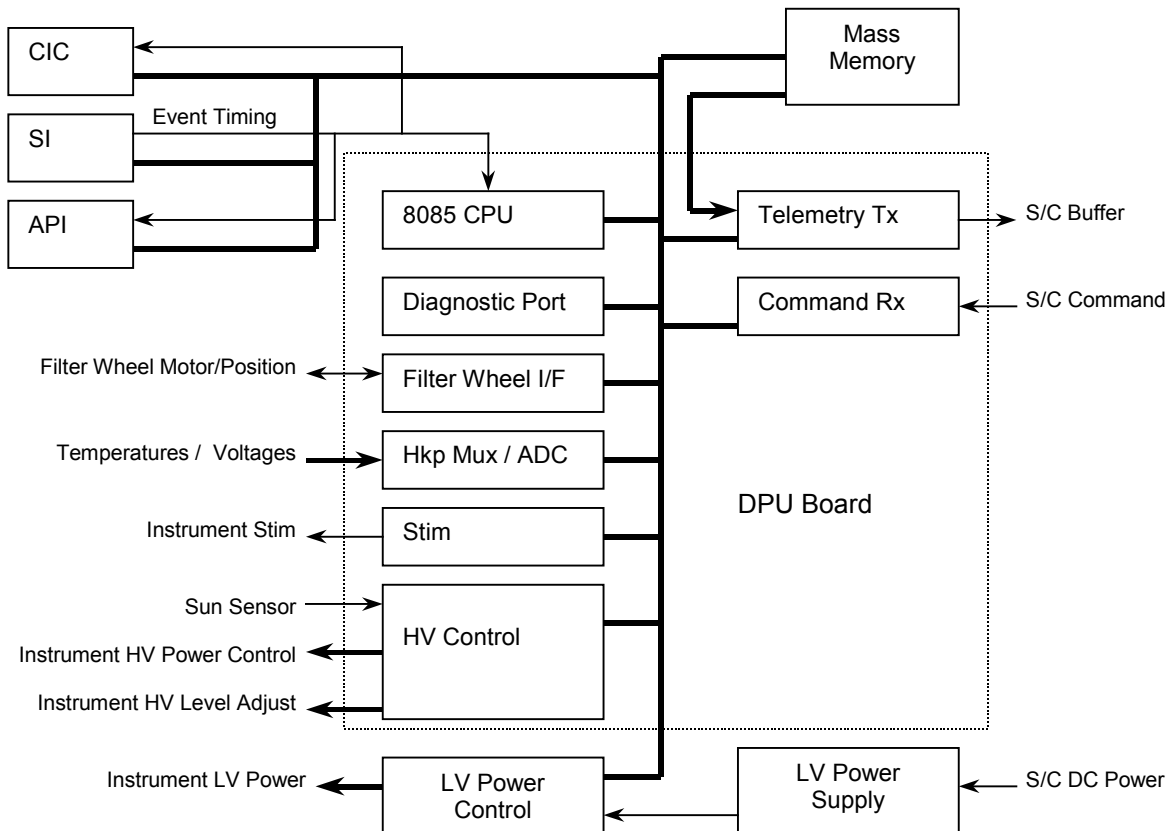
CIC

SI

Event Timing

API

Mass Memory

8085 CPU

Telemetry Tx

S/C Buffer

Diagnostic Port

Command Rx

S/C Command

Filter Wheel Motor/Position

Filter Wheel I/F

Temperatures / Voltages

Hkp Mux / ADC

DPU Board

Instrument Stim

Stim

Sun Sensor

HV Control

Instrument HV Power Control

Instrument HV Level Adjust

Instrument LV Power

LV Power Control

LV Power Supply

S/C DC Power